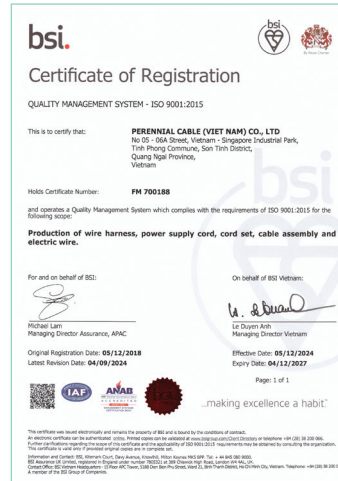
bsi.

Certificate of Registration

QUALITY MANAGEMENT SYSTEM - ISO 9001:2015

This is to certify that:

PERENNIAL CABLE (VIET NAM) CO., LTD
No 05 - 06A Street, Vietnam - Singapore Industrial Park, Tinh Phong Commune, Son Tinh District, Quang Ngai Province, Vietnam

Holds Certificate Number: FM 700188

and operates a Quality Management System which complies with the requirements of ISO 9001:2015 for the following scope:

Production of wire harness, power supply cord, cord set, cable assembly and electric wire.

For and on behalf of BSI:

Michael Lam
Managing Director Assurance, APAC

On behalf of BSI Vietnam:

Le Duyen Anh
Managing Director Vietnam

Original Registration Date: 05/12/2018
Latest Revision Date: 04/09/2024

Effective Date: 05/12/2024
Expiry Date: 04/12/2027

Page: 1 of 1

IAF

ANAB

...making excellence a habit™

This certificate was issued electronically and remains the property of BSI and is bound by the conditions of contract.
An electronic certificate can be authenticated online. Printed copies can be validated at www.bsigroup.com/ClientDirectory or telephone +84 (28) 38 200 066.
Further clarifications regarding the scope of this certificate and the applicability of ISO 9001:2015 requirements may be obtained by consulting the organization.
This certificate is valid only if provided original copies are in complete set.
Information and Contact: BSI, Kitemark Court, Davy Avenue, Knowlhill, Milton Keynes MK5 8PP. Tel: + 44 345 080 9000.
BSI Assurance UK Limited, registered in England under number 7805321 at 389 Chiswick High Road, London W4 4AL, UK.
Contact Office: BSI Vietnam Headquarters - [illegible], Ward 22, Binh Thanh District, Ho Chi Minh City, Vietnam. Telephone: +84 (28) 38 200 066
A member of the BSI Group of Companies.